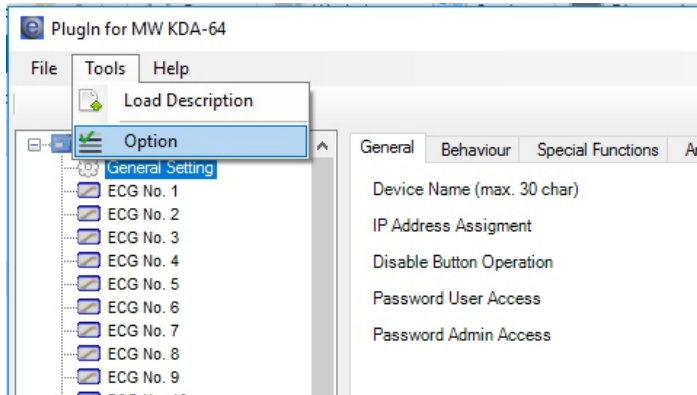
PlugIn for MW KDA-64

File Tools Help

Load Description

Option

General Setting
ECG No. 1
ECG No. 2
ECG No. 3
ECG No. 4
ECG No. 5
ECG No. 6
ECG No. 7
ECG No. 8
ECG No. 9

General Behaviour Special Functions A

Device Name (max. 30 char)

IP Address Assigment

Disable Button Operation

Password User Access

Password Admin Access